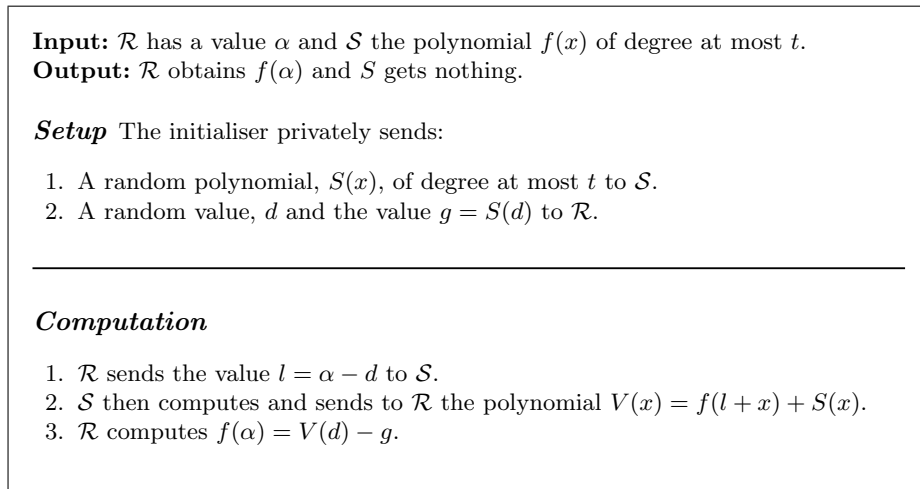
**Input:** $\mathcal{R}$ has a value $\alpha$ and $\mathcal{S}$ the polynomial $f(x)$ of degree at most $t$.
**Output:** $\mathcal{R}$ obtains $f(\alpha)$ and $S$ gets nothing.

***Setup*** The initialiser privately sends:

1. A random polynomial, $S(x)$, of degree at most $t$ to $\mathcal{S}$.
2. A random value, $d$ and the value $g = S(d)$ to $\mathcal{R}$.

***Computation***

1. $\mathcal{R}$ sends the value $l = \alpha - d$ to $\mathcal{S}$.
2. $\mathcal{S}$ then computes and sends to $\mathcal{R}$ the polynomial $V(x) = f(l + x) + S(x)$.
3. $\mathcal{R}$ computes $f(\alpha) = V(d) - g$.